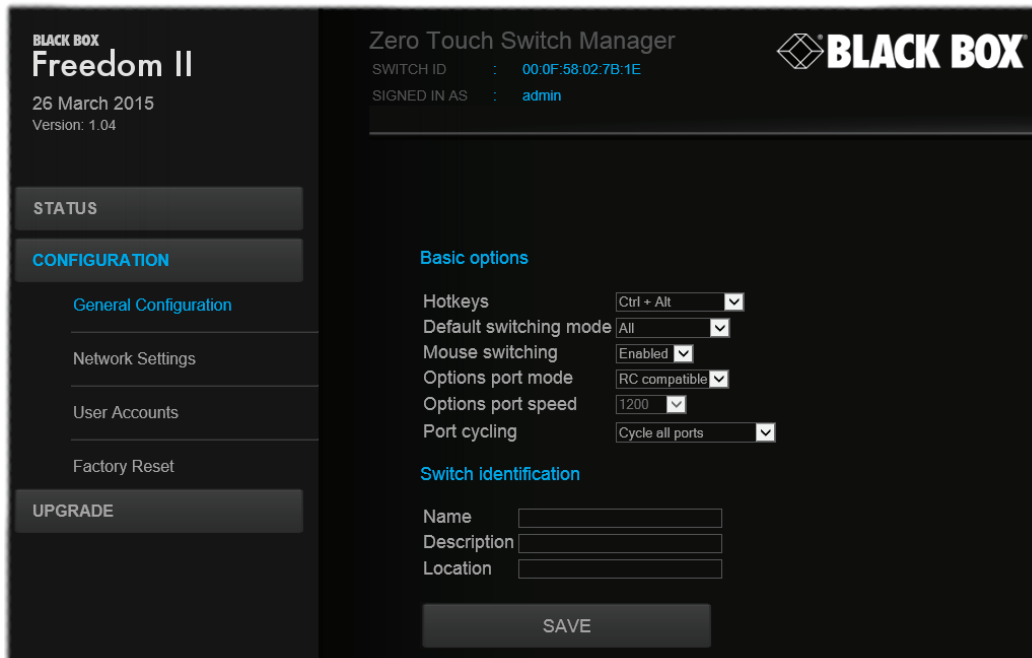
BLACK BOX
Freedom II
26 March 2015
Version: 1.04

STATUS
CONFIGURATION
General Configuration
Network Settings
User Accounts
Factory Reset
UPGRADE

Zero Touch Switch Manager
SWITCH ID : 00:0F:58:02:7B:1E
SIGNED IN AS : admin

BLACK BOX

Basic options

Hotkeys Ctrl + Alt
Default switching mode All
Mouse switching Enabled
Options port mode RC compatible
Options port speed 1200
Port cycling Cycle all ports

Switch identification

Name
Description
Location

SAVE